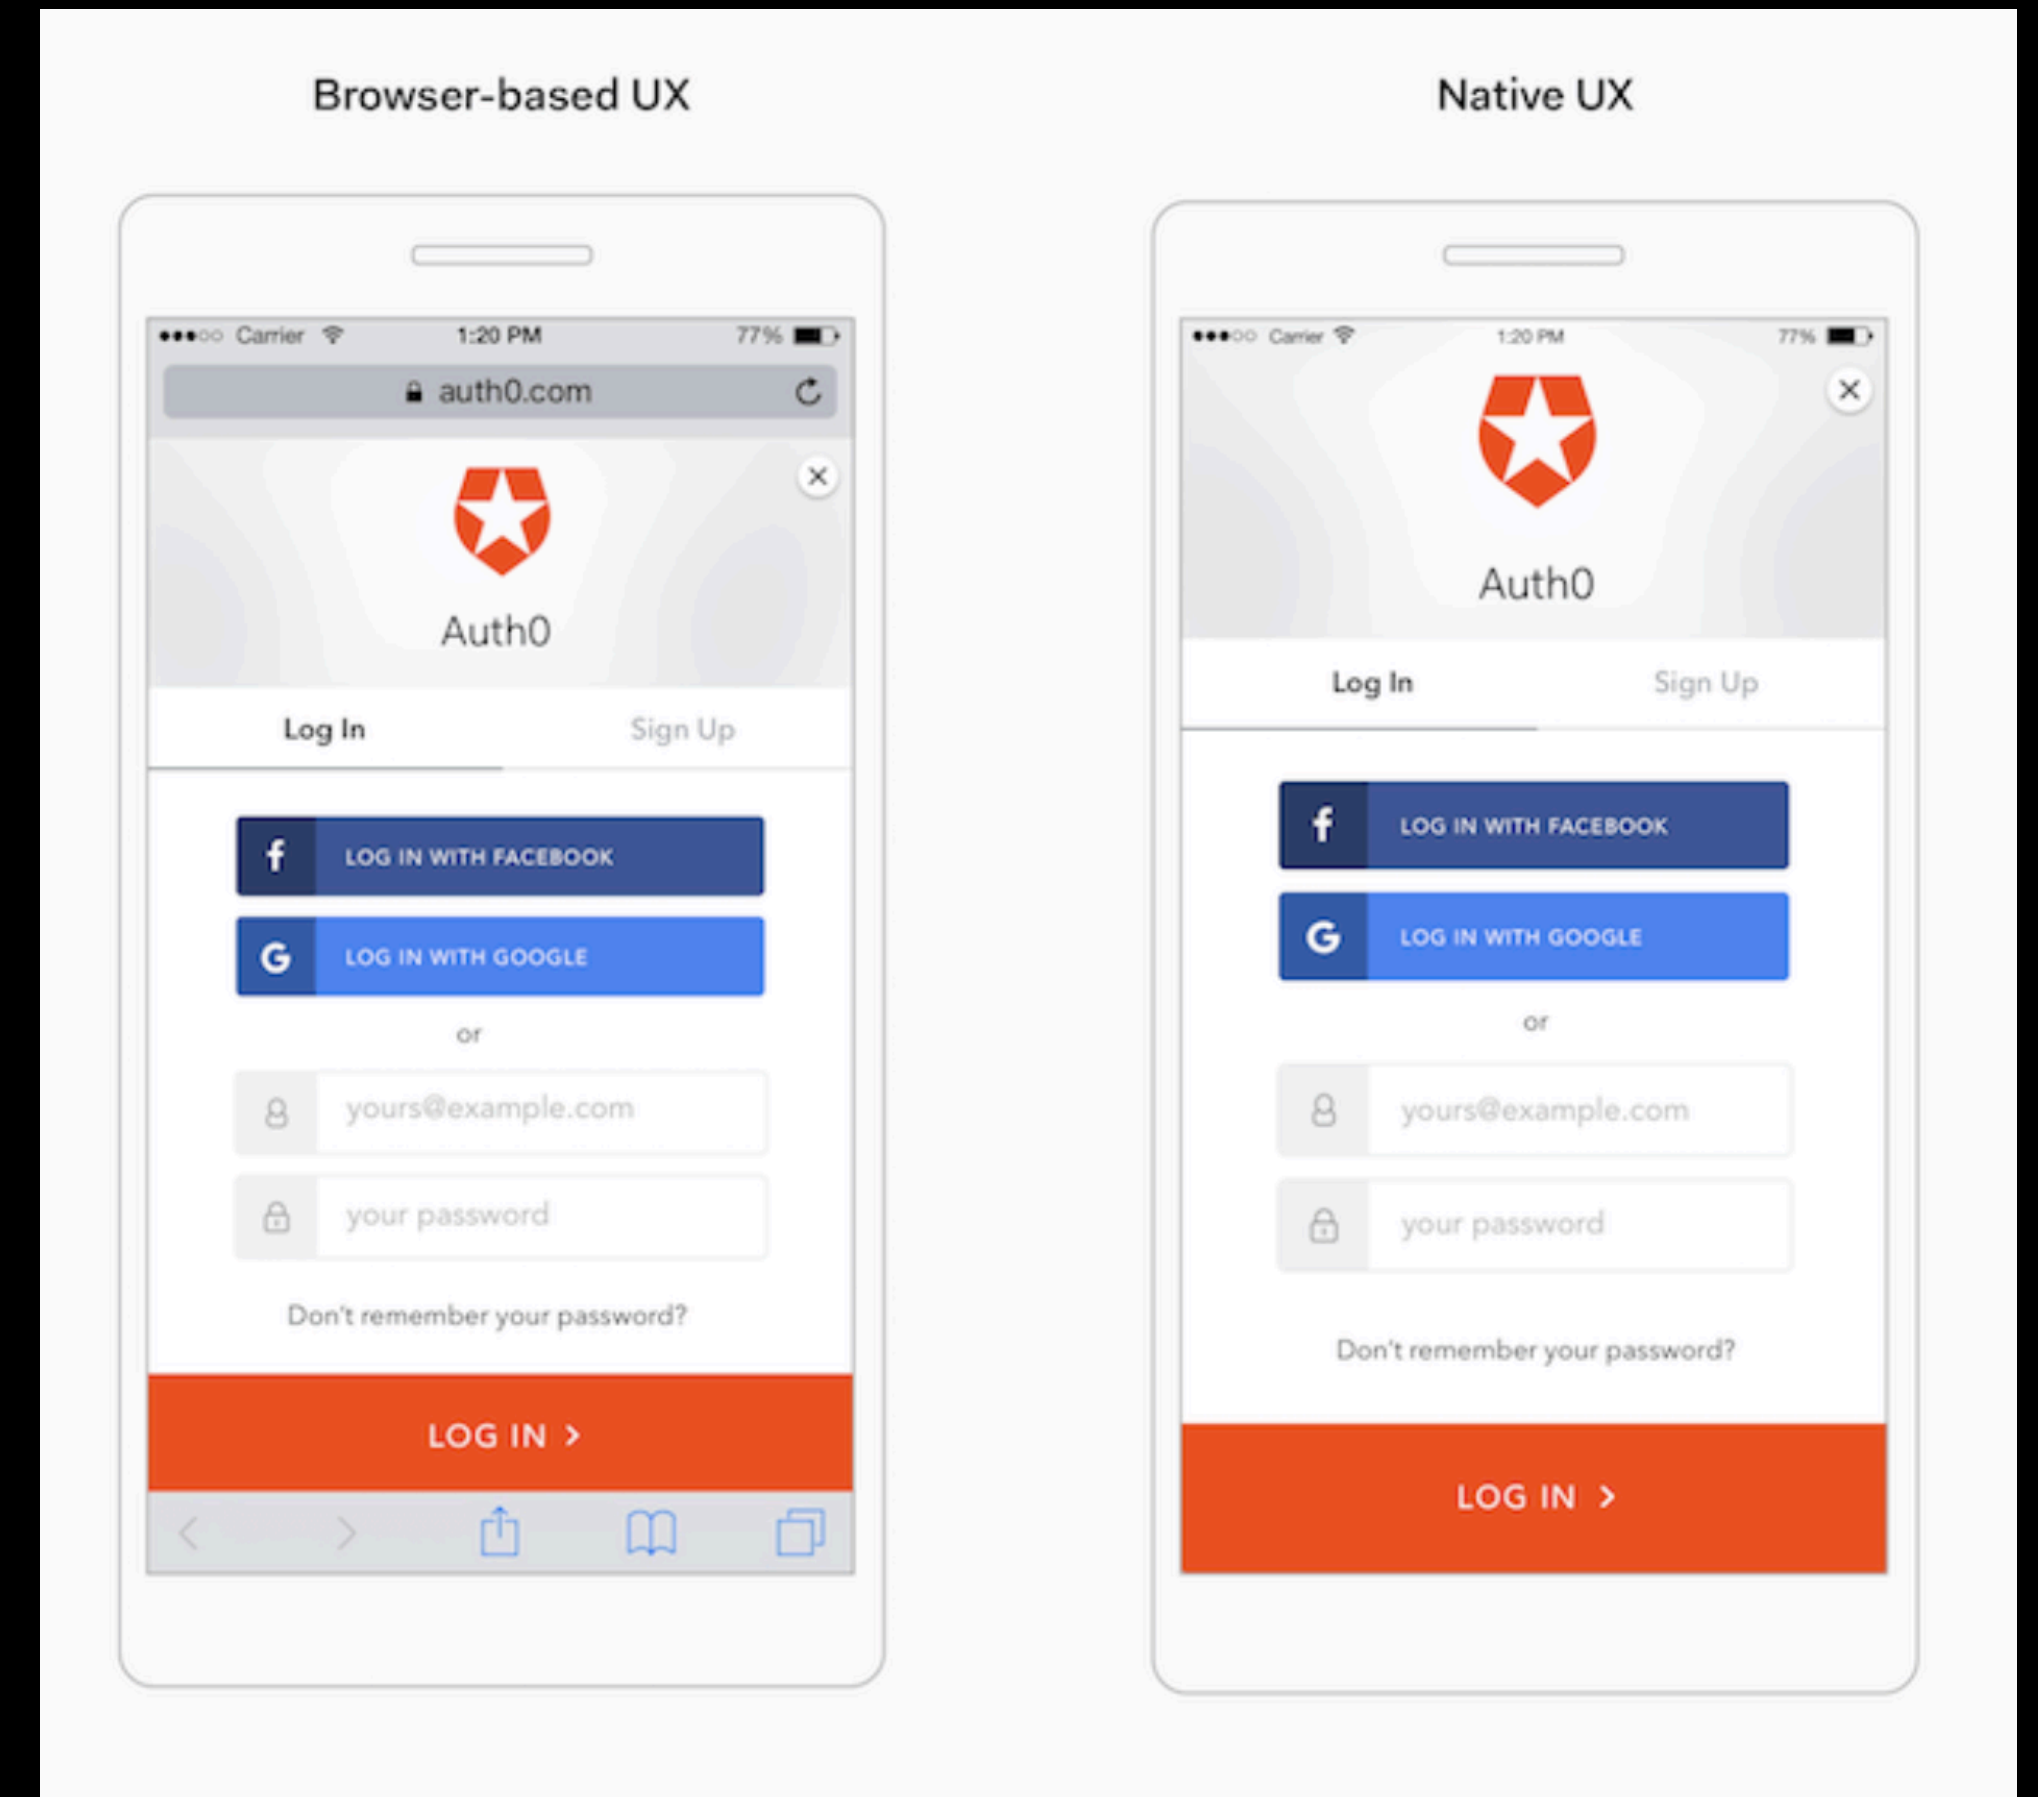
Browser-based UX

●●●○○ Carrier 1:20 PM 77%

auth0.com

Auth0

Log In

Sign Up

f LOG IN WITH FACEBOOK

G LOG IN WITH GOOGLE

or

yours@example.com

your password

Don't remember your password?

LOG IN >

Native UX

●●●○○ Carrier 1:20 PM 77%

Auth0

Log In

Sign Up

f LOG IN WITH FACEBOOK

G LOG IN WITH GOOGLE

or

yours@example.com

your password

Don't remember your password?

LOG IN >